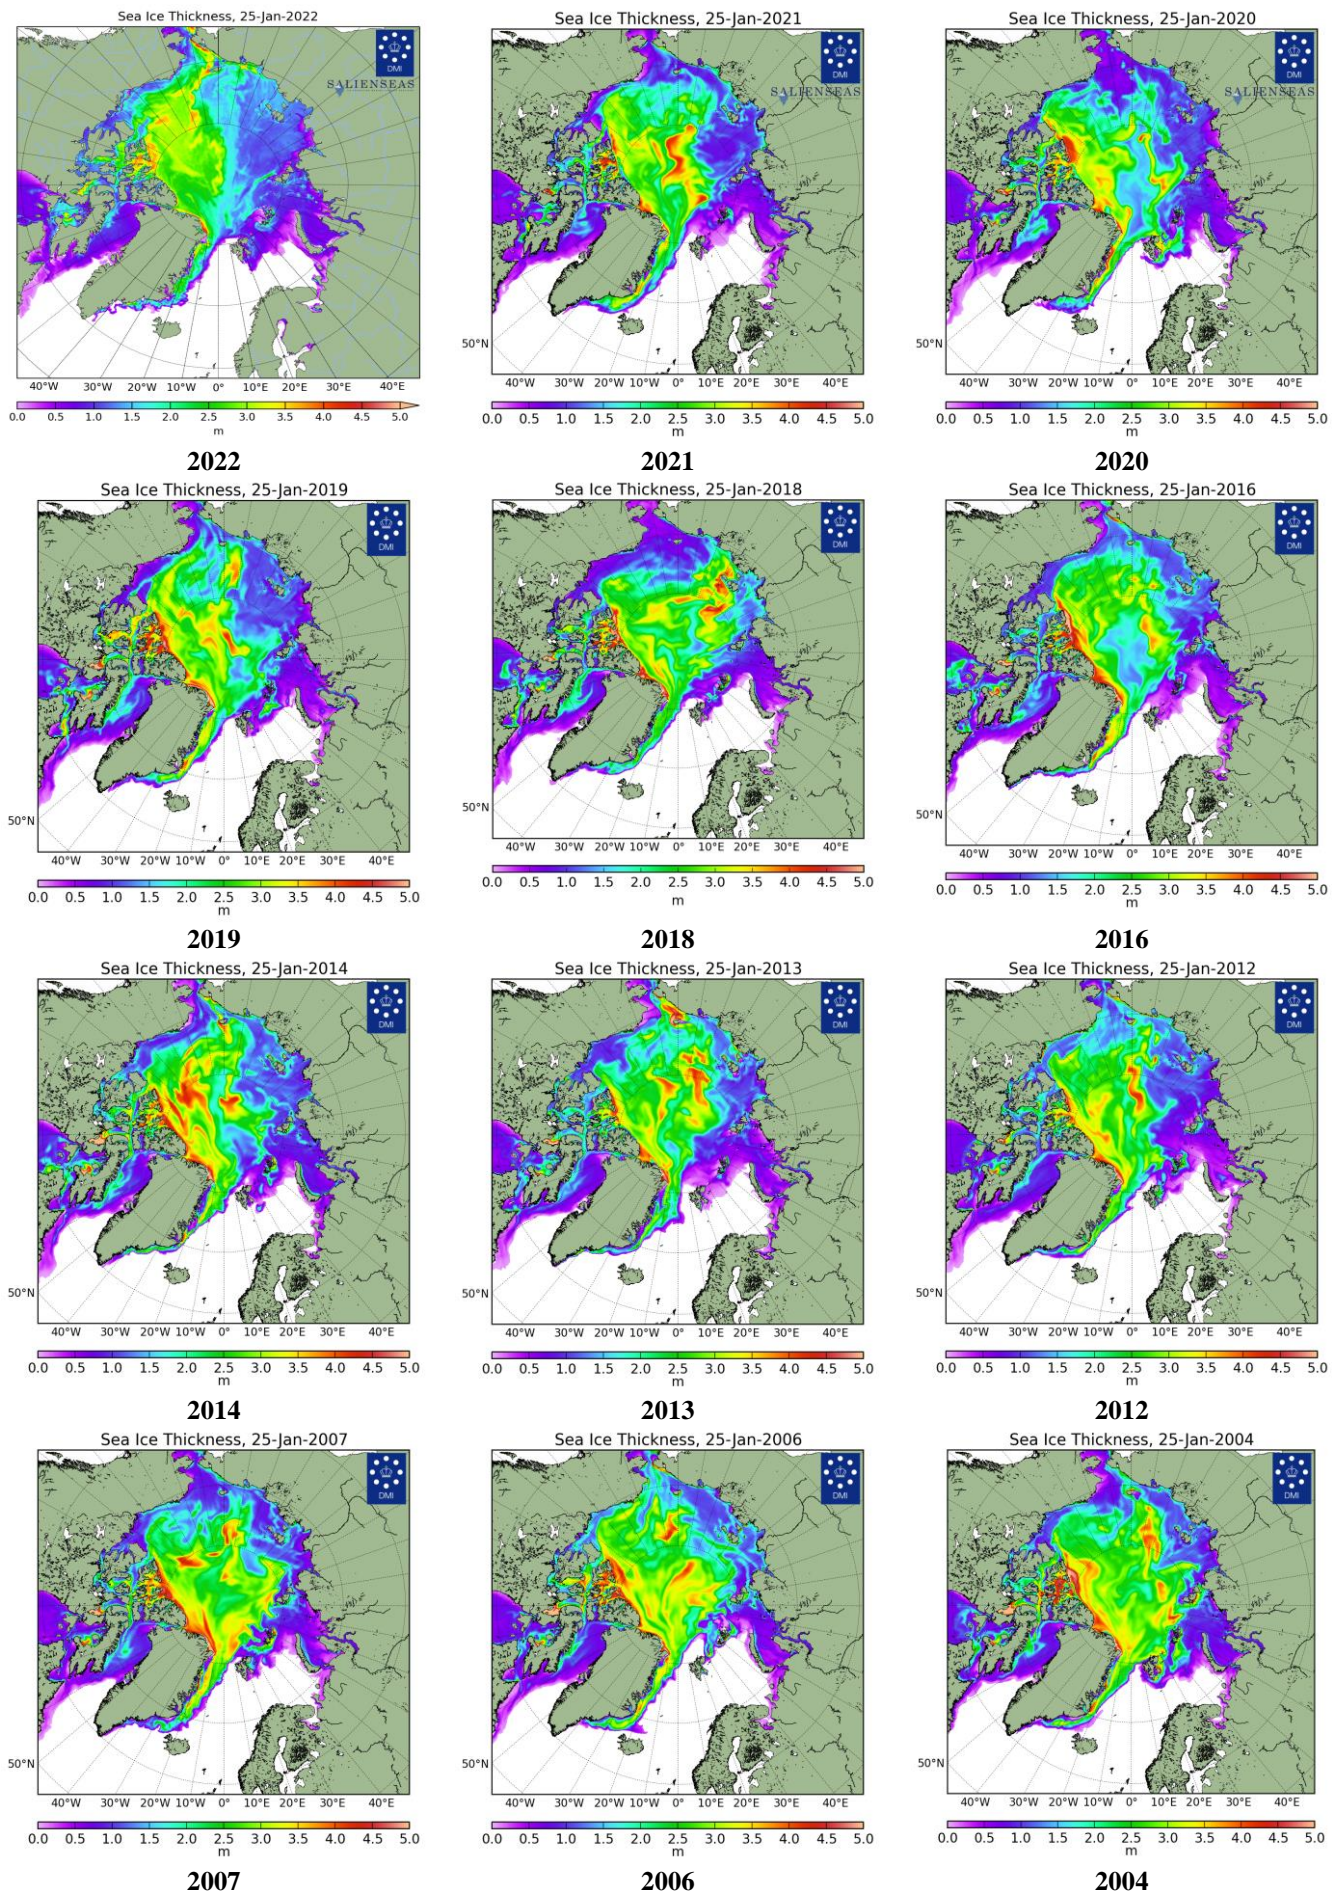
Sea Ice Thickness, 25-Jan-2022

DMI

SALIENSEAS

40°W 30°W 20°W 10°W 0° 10°E 20°E 30°E 40°E

0.0 0.5 1.0 1.5 2.0 2.5 3.0 3.5 4.0 4.5 5.0
m

2022

Sea Ice Thickness, 25-Jan-2021

DMI

SALIENSEAS

50°N

40°W 30°W 20°W 10°W 0° 10°E 20°E 30°E 40°E

0.0 0.5 1.0 1.5 2.0 2.5 3.0 3.5 4.0 4.5 5.0
m

2021

Sea Ice Thickness, 25-Jan-2020

DMI

SALIENSEAS

50°N

40°W 30°W 20°W 10°W 0° 10°E 20°E 30°E 40°E

0.0 0.5 1.0 1.5 2.0 2.5 3.0 3.5 4.0 4.5 5.0
m

2020

Sea Ice Thickness, 25-Jan-2019

DMI

50°N

40°W 30°W 20°W 10°W 0° 10°E 20°E 30°E 40°E

0.0 0.5 1.0 1.5 2.0 2.5 3.0 3.5 4.0 4.5 5.0
m

2019

Sea Ice Thickness, 25-Jan-2018

DMI

50°N

40°W 30°W 20°W 10°W 0° 10°E 20°E 30°E 40°E

0.0 0.5 1.0 1.5 2.0 2.5 3.0 3.5 4.0 4.5 5.0
m

2018

Sea Ice Thickness, 25-Jan-2016

DMI

50°N

40°W 30°W 20°W 10°W 0° 10°E 20°E 30°E 40°E

0.0 0.5 1.0 1.5 2.0 2.5 3.0 3.5 4.0 4.5 5.0
m

2016

Sea Ice Thickness, 25-Jan-2014

DMI

50°N

40°W 30°W 20°W 10°W 0° 10°E 20°E 30°E 40°E

0.0 0.5 1.0 1.5 2.0 2.5 3.0 3.5 4.0 4.5 5.0
m

2014

Sea Ice Thickness, 25-Jan-2013

DMI

50°N

40°W 30°W 20°W 10°W 0° 10°E 20°E 30°E 40°E

0.0 0.5 1.0 1.5 2.0 2.5 3.0 3.5 4.0 4.5 5.0
m

2013

Sea Ice Thickness, 25-Jan-2012

DMI

50°N

40°W 30°W 20°W 10°W 0° 10°E 20°E 30°E 40°E

0.0 0.5 1.0 1.5 2.0 2.5 3.0 3.5 4.0 4.5 5.0
m

2012

Sea Ice Thickness, 25-Jan-2007

DMI

50°N

40°W 30°W 20°W 10°W 0° 10°E 20°E 30°E 40°E

0.0 0.5 1.0 1.5 2.0 2.5 3.0 3.5 4.0 4.5 5.0
m

2007

Sea Ice Thickness, 25-Jan-2006

DMI

50°N

40°W 30°W 20°W 10°W 0° 10°E 20°E 30°E 40°E

0.0 0.5 1.0 1.5 2.0 2.5 3.0 3.5 4.0 4.5 5.0
m

2006

Sea Ice Thickness, 25-Jan-2004

DMI

50°N

40°W 30°W 20°W 10°W 0° 10°E 20°E 30°E 40°E

0.0 0.5 1.0 1.5 2.0 2.5 3.0 3.5 4.0 4.5 5.0
m

2004